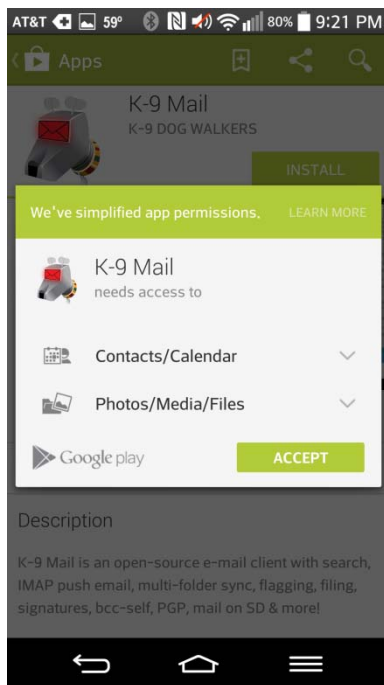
AT&T 59° 80% 9:21 PM

Apps

K-9 Mail
K-9 DOG WALKERS

INSTALL

We've simplified app permissions. LEARN MORE

K-9 Mail
needs access to

Contacts/Calendar

Photos/Media/Files

Google play

ACCEPT

Description

K-9 Mail is an open-source e-mail client with search, IMAP push email, multi-folder sync, flagging, filing, signatures, bcc-self, PGP, mail on SD & more!